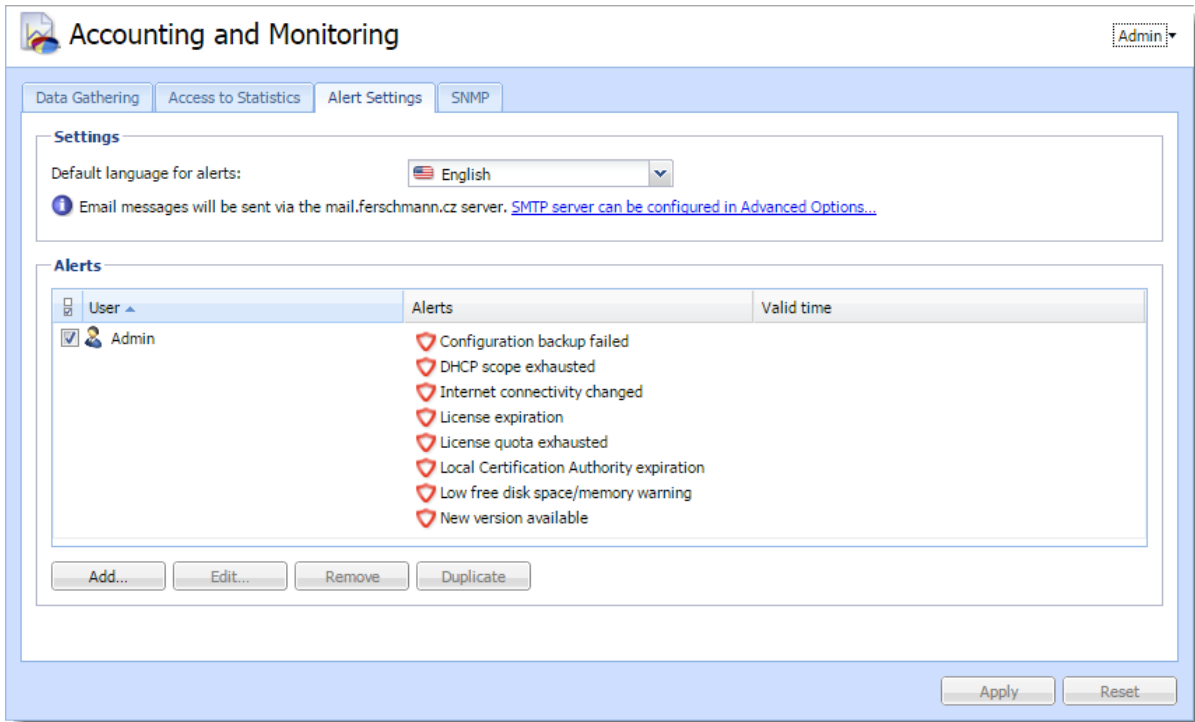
Accounting and Monitoring

Admin

Data Gathering | Access to Statistics | Alert Settings | SNMP

Settings

Default language for alerts: English

Email messages will be sent via the mail.ferschmann.cz server. SMTP server can be configured in Advanced Options...

Alerts

| User | Alerts | Valid time |
|---|---|---|
| Admin | Configuration backup failed<br>DHCP scope exhausted<br>Internet connectivity changed<br>License expiration<br>License quota exhausted<br>Local Certification Authority expiration<br>Low free disk space/memory warning<br>New version available | |

Add... | Edit... | Remove | Duplicate

Apply | Reset